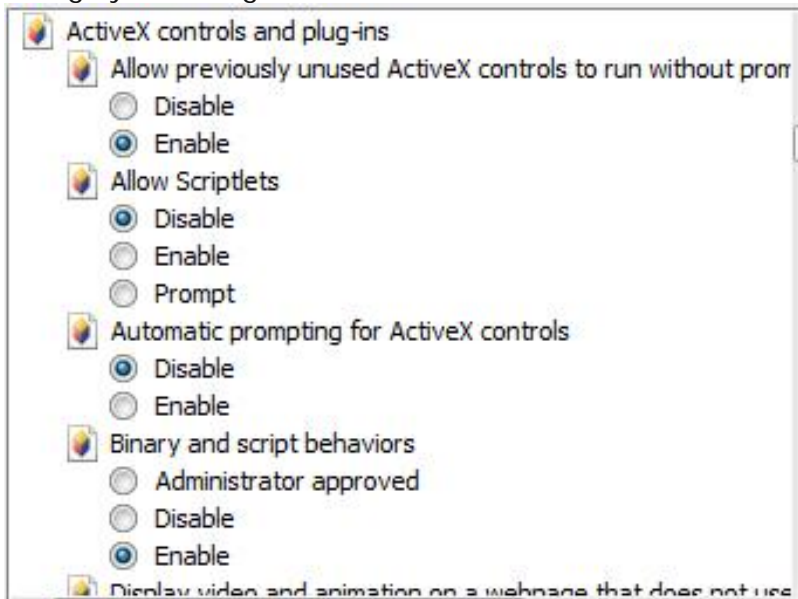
ActiveX controls and plug-ins
Allow previously unused ActiveX controls to run without prom
Disable
Enable
Allow Scriptlets
Disable
Enable
Prompt
Automatic prompting for ActiveX controls
Disable
Enable
Binary and script behaviors
Administrator approved
Disable
Enable
Display video and animation on a webpage that does not use